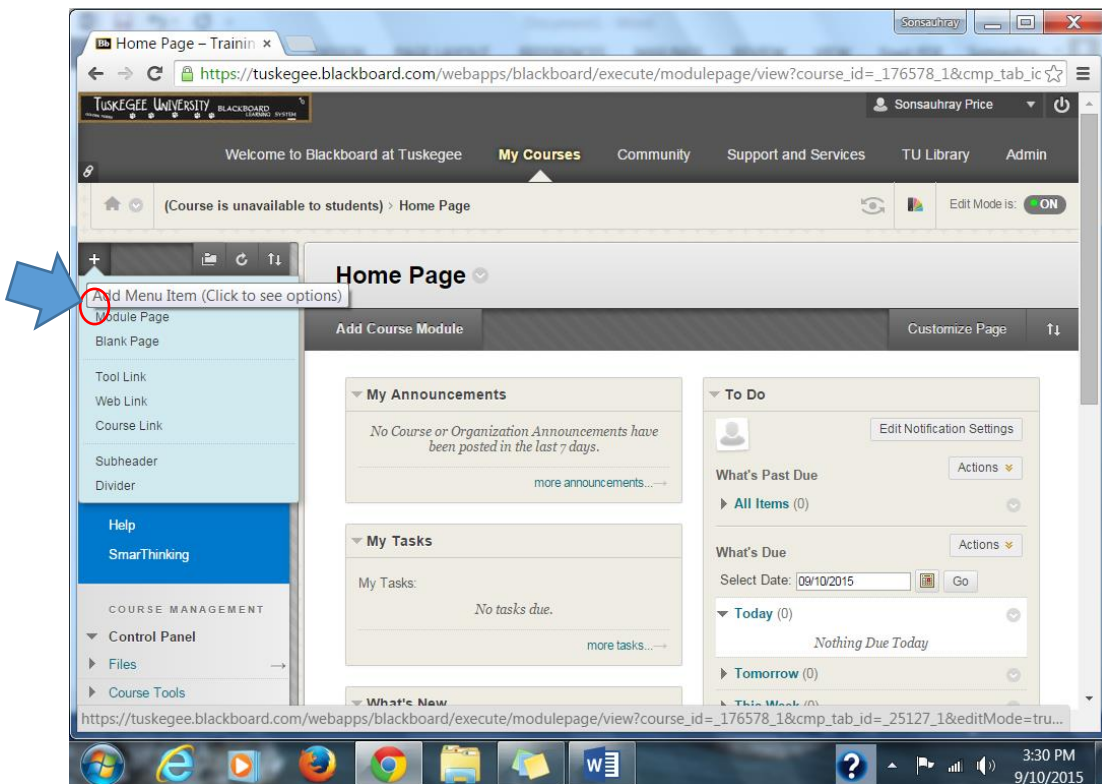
Sonsauhray

Bb Home Page – Trainin ×

https://tuskegee.blackboard.com/webapps/blackboard/execute/modulepage/view?course_id=_176578_1&cmp_tab_ic

TUSKEGEE UNIVERSITY BLACKBOARD LEARNING SYSTEM

Sonsauhray Price

Welcome to Blackboard at Tuskegee | My Courses | Community | Support and Services | TU Library | Admin

(Course is unavailable to students) › Home Page

Edit Mode is: ON

Add Menu Item (Click to see options)

Module Page
Blank Page

Tool Link
Web Link
Course Link

Subheader
Divider

Help
SmarThinking

COURSE MANAGEMENT

Control Panel
Files
Course Tools

Home Page

Add Course Module

Customize Page

My Announcements

No Course or Organization Announcements have been posted in the last 7 days.

more announcements...

My Tasks

My Tasks:

No tasks due.

more tasks...

What's New

To Do

Edit Notification Settings

What's Past Due

Actions

All Items (0)

What's Due

Actions

Select Date: 09/10/2015 Go

Today (0)

Nothing Due Today

Tomorrow (0)

This Week (0)

https://tuskegee.blackboard.com/webapps/blackboard/execute/modulepage/view?course_id=_176578_1&cmp_tab_id=_25127_1&editMode=tru...

3:30 PM
9/10/2015